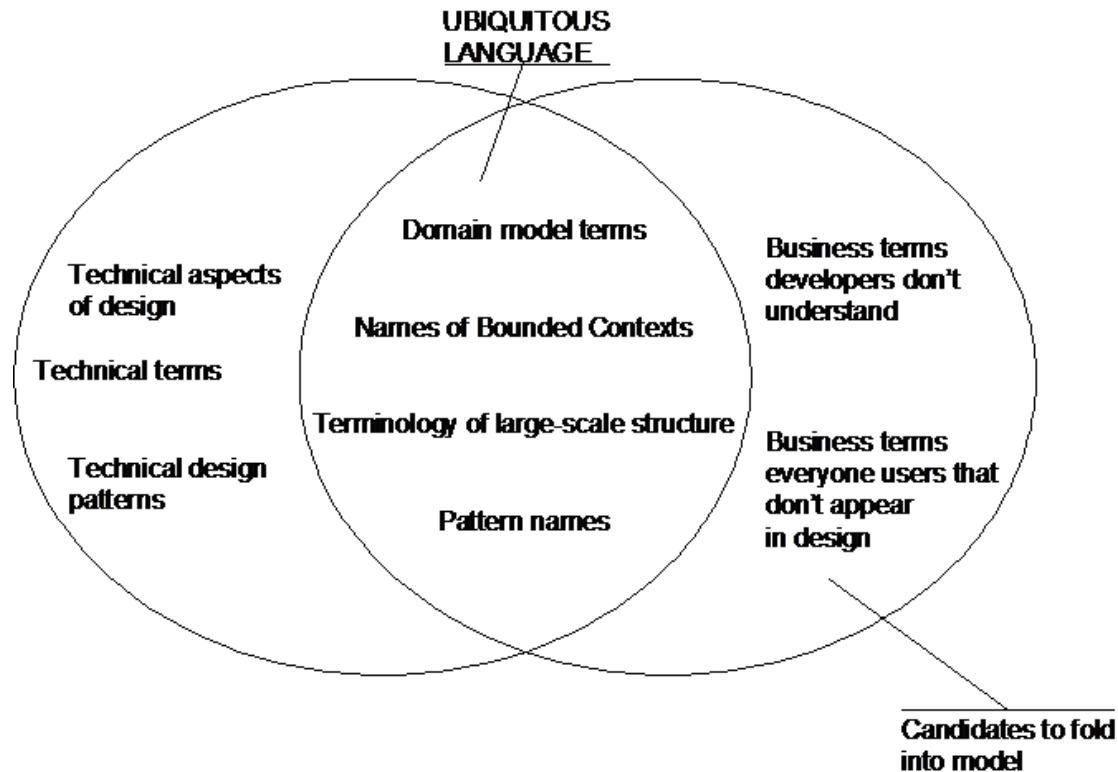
UBIQUITOUS LANGUAGE

Technical aspects of design

Technical terms

Technical design patterns

Domain model terms

Names of Bounded Contexts

Terminology of large-scale structure

Pattern names

Business terms developers don't understand

Business terms everyone users that don't appear in design

Candidates to fold into model